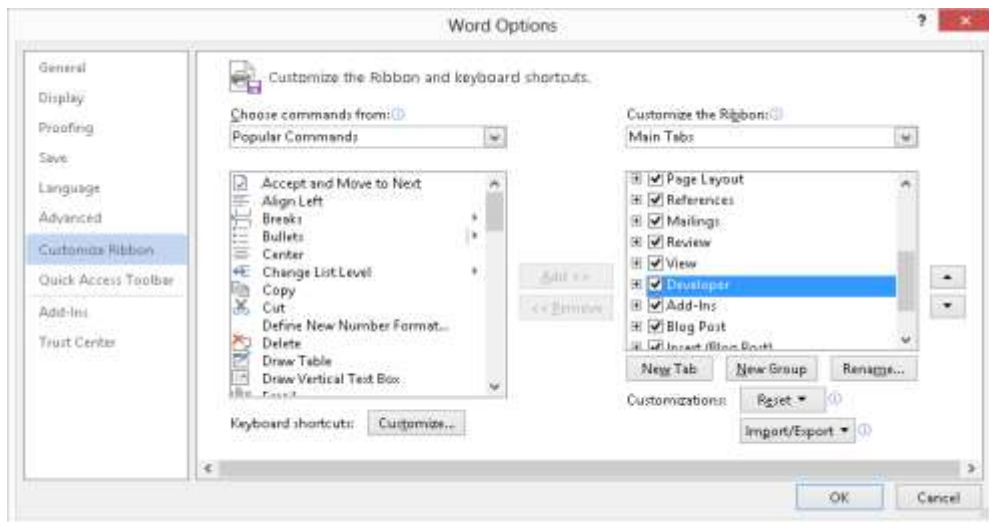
Word Options

General
Display
Proofing
Save
Language
Advanced
Customize Ribbon
Quick Access Toolbar
Add-Ins
Trust Center

Customize the Ribbon and keyboard shortcuts.

Choose commands from:
Popular Commands

Accept and Move to Next
Align Left
Breaks
Bullets
Center
Change List Level
Copy
Cut
Define New Number Format...
Delete
Draw Table
Draw Vertical Text Box
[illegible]

Add >>
<< Remove

Customize the Ribbon:
Main Tabs

Page Layout
References
Mailings
Review
View
Developer
Add-Ins
Blog Post
Insert (Blog Post)

New Tab
New Group
Rename...

Customizations:
Reset ▾
Import/Export ▾

Keyboard shortcuts:
Customize...

OK
Cancel